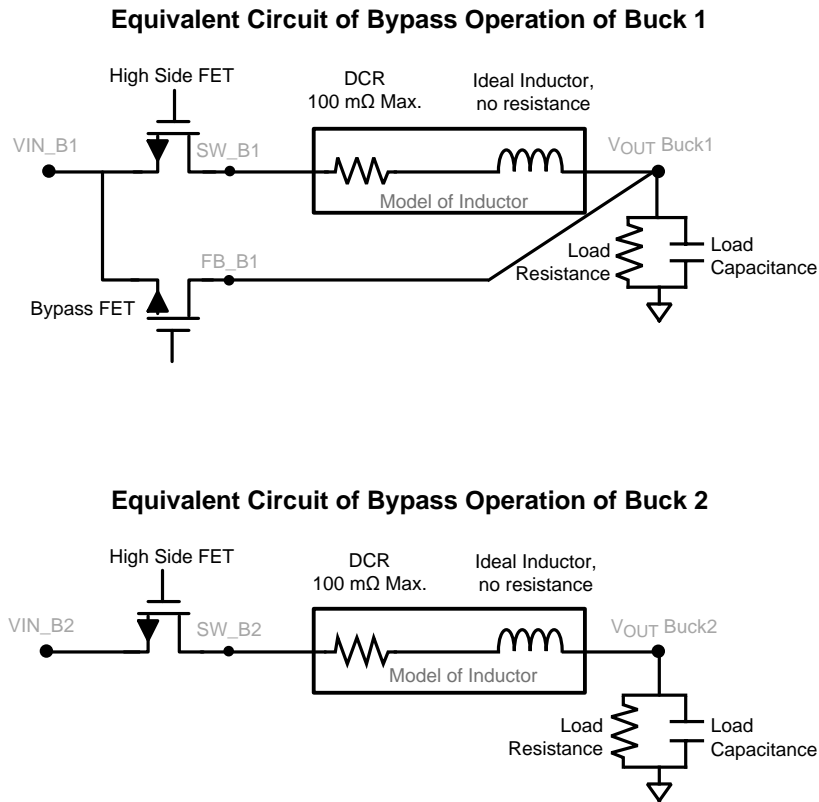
Equivalent Circuit of Bypass Operation of Buck 1

High Side FET

DCR
100 mΩ Max.

Ideal Inductor,
no resistance

VIN_B1

SW_B1

$V_{OUT}$ Buck1

Model of Inductor

Load
Resistance

Load
Capacitance

FB_B1

Bypass FET

Equivalent Circuit of Bypass Operation of Buck 2

High Side FET

DCR
100 mΩ Max.

Ideal Inductor,
no resistance

VIN_B2

SW_B2

$V_{OUT}$ Buck2

Model of Inductor

Load
Resistance

Load
Capacitance